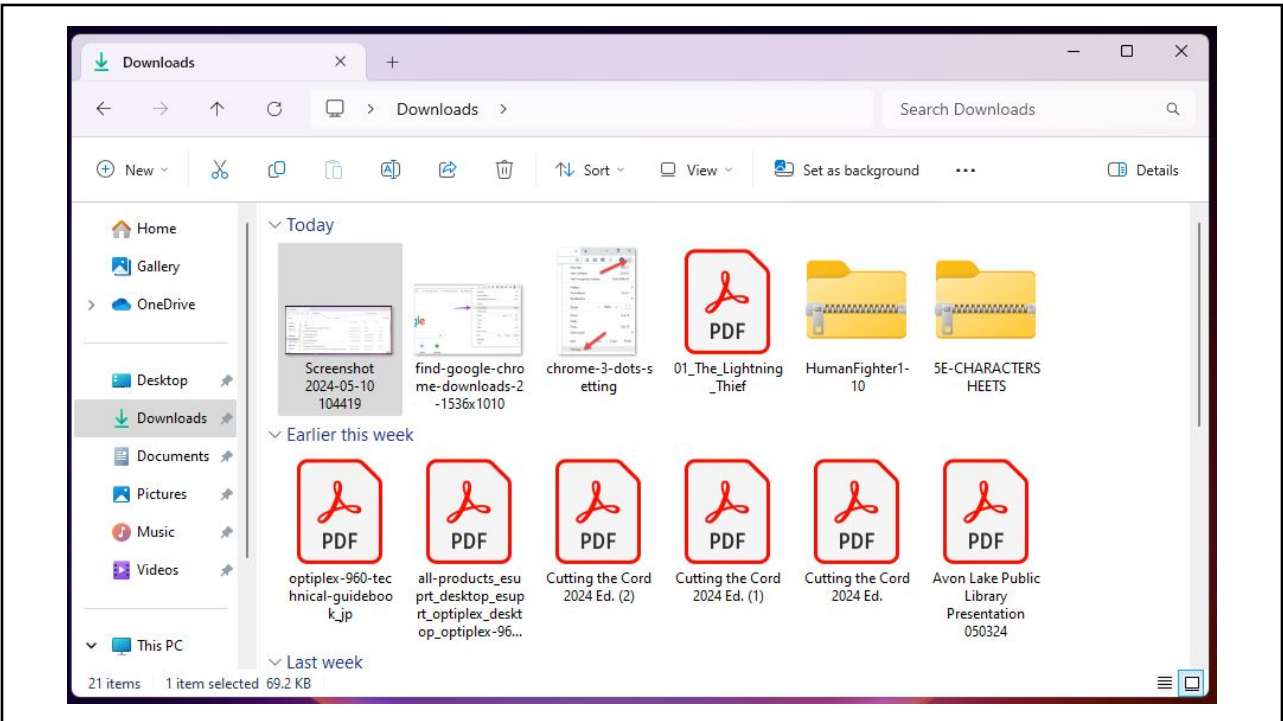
Downloads

Downloads

Search Downloads

New Sort View Set as background ••• Details

Home
Gallery
OneDrive
Desktop
Downloads
Documents
Pictures
Music
Videos
This PC

Today

Screenshot 2024-05-10 104419

find-google-chrome-downloads-2-1536x1010

chrome-3-dots-setting

PDF
01_The_Lightning_Thief

HumanFighter1-10

5E-CHARACTERSHEETS

Earlier this week

PDF
optiplex-960-technical-guidebook_jp

PDF
all-products_esuprt_desktop_esuprt_optiplex_desktop_optiplex-96...

PDF
Cutting the Cord 2024 Ed. (2)

PDF
Cutting the Cord 2024 Ed. (1)

PDF
Cutting the Cord 2024 Ed.

PDF
Avon Lake Public Library Presentation 050324

Last week

21 items 1 item selected 69.2 KB